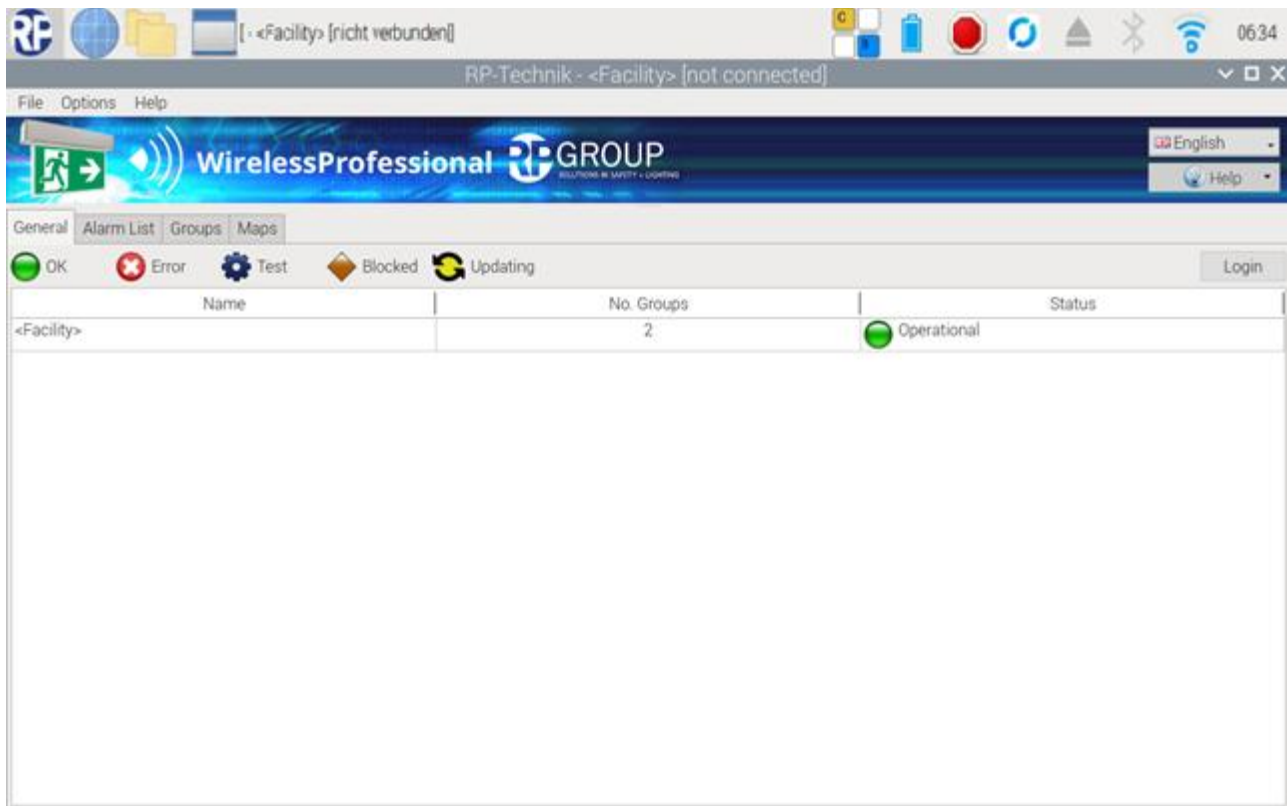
RP [- <Facility> [nicht verbunden] C 06:34

RP-Technik - <Facility> [not connected]

File Options Help

WirelessProfessional RP GROUP
SOLUTIONS IN SAFETY + LIGHTING

English
Help

General Alarm List Groups Maps

OK Error Test Blocked Updating Login

| Name | No. Groups | Status |
|---|---|---|
| <Facility> | 2 | Operational |